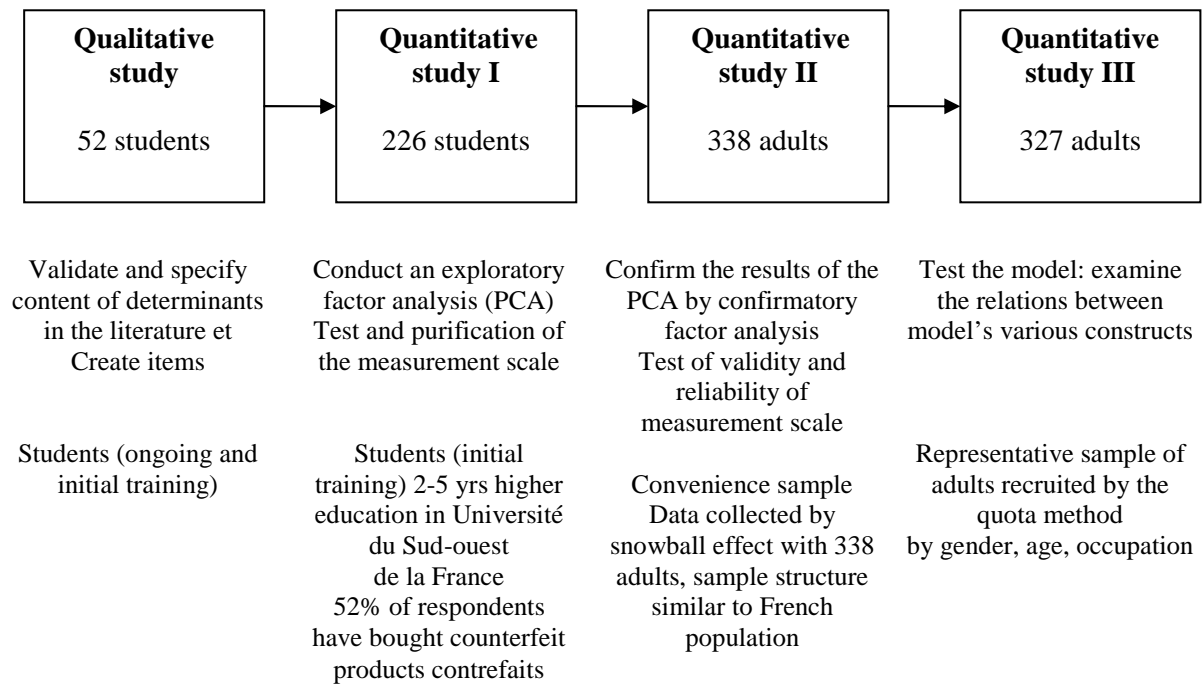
**Qualitative study**

52 students

**Quantitative study I**

226 students

**Quantitative study II**

338 adults

**Quantitative study III**

327 adults

Validate and specify content of determinants in the literature et Create items

Students (ongoing and initial training)

Conduct an exploratory factor analysis (PCA) Test and purification of the measurement scale

Students (initial training) 2-5 yrs higher education in Université du Sud-ouest de la France 52% of respondents have bought counterfeit products contrefaits

Confirm the results of the PCA by confirmatory factor analysis Test of validity and reliability of measurement scale

Convenience sample Data collected by snowball effect with 338 adults, sample structure similar to French population

Test the model: examine the relations between model's various constructs

Representative sample of adults recruited by the quota method by gender, age, occupation